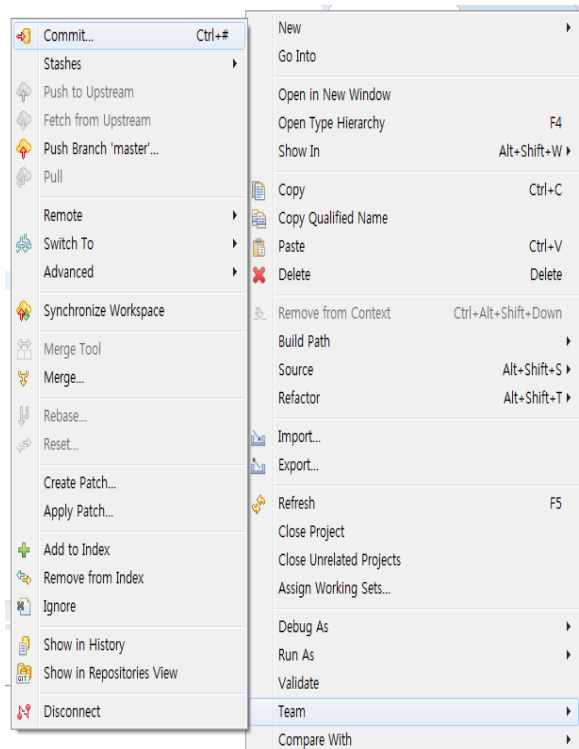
Commit... Ctrl+#
Stashes
Push to Upstream
Fetch from Upstream
Push Branch 'master'...
Pull

Remote
Switch To
Advanced

Synchronize Workspace

Merge Tool
Merge...

Rebase...
Reset...

Create Patch...
Apply Patch...

Add to Index
Remove from Index
Ignore

Show in History
Show in Repositories View

Disconnect

New
Go Into

Open in New Window
Open Type Hierarchy F4
Show In Alt+Shift+W

Copy Ctrl+C
Copy Qualified Name
Paste Ctrl+V
Delete Delete

Remove from Context Ctrl+Alt+Shift+Down
Build Path
Source Alt+Shift+S
Refactor Alt+Shift+T

Import...
Export...

Refresh F5
Close Project
Close Unrelated Projects
Assign Working Sets...

Debug As
Run As
Validate
Team
Compare With